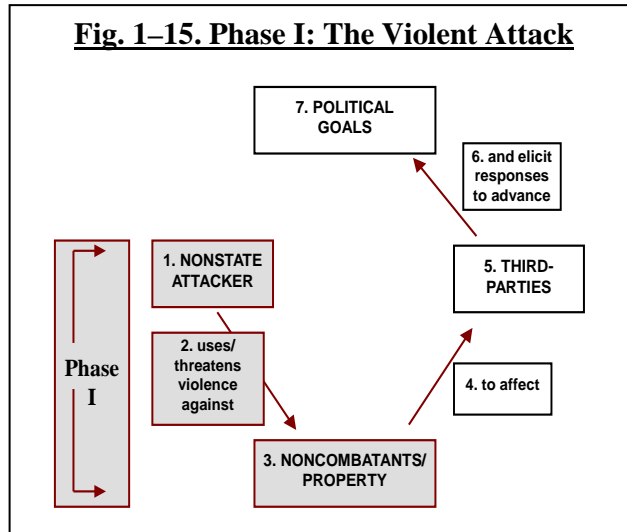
Fig. 1–15. Phase I: The Violent Attack

7. POLITICAL GOALS

6. and elicit responses to advance

Phase I

1. NONSTATE ATTACKER

5. THIRD-PARTIES

2. uses/ threatens violence against

4. to affect

3. NONCOMBATANTS/ PROPERTY